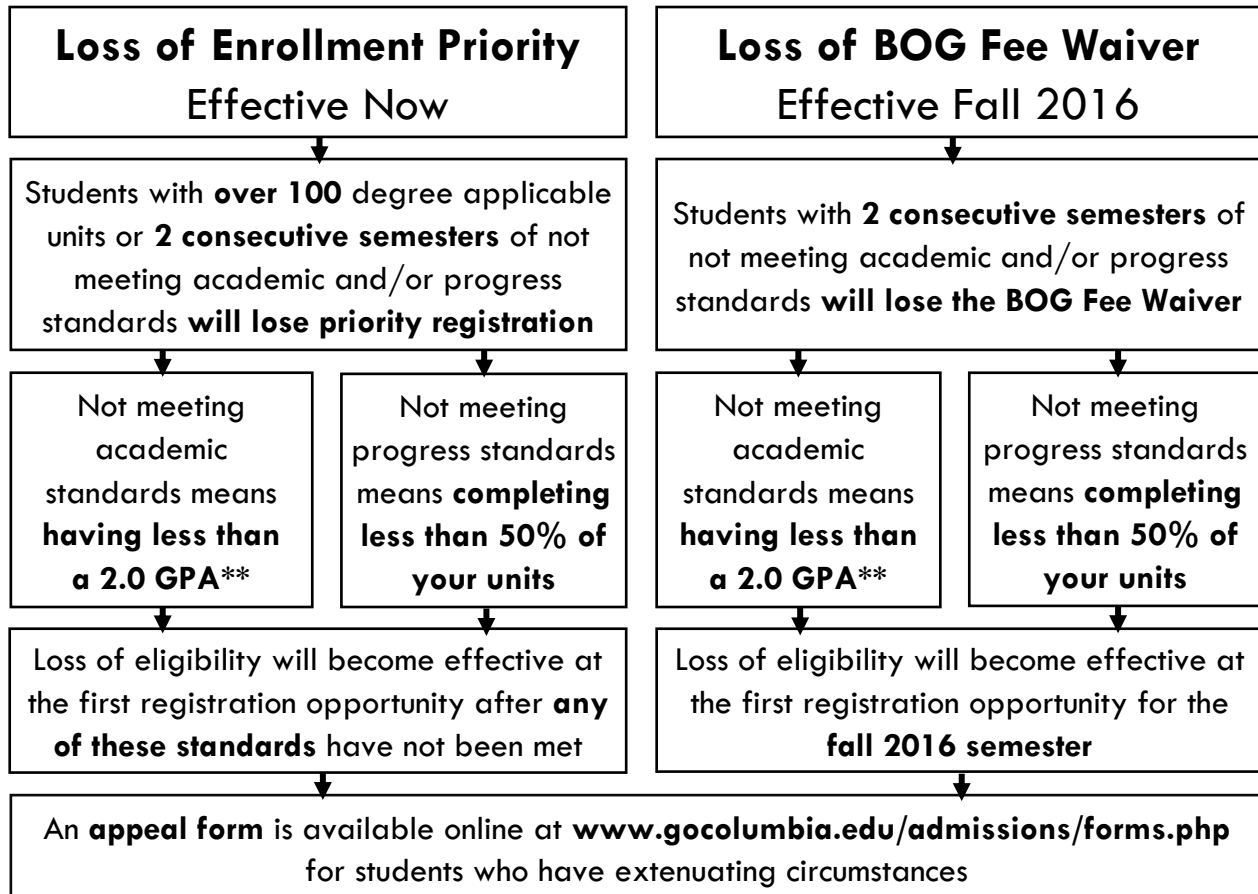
Loss of Enrollment Priority
Effective Now

Students with over 100 degree applicable units or 2 consecutive semesters of not meeting academic and/or progress standards will lose priority registration

Not meeting academic standards means having less than a 2.0 GPA**

Not meeting progress standards means completing less than 50% of your units

Loss of eligibility will become effective at the first registration opportunity after any of these standards have not been met

Loss of BOG Fee Waiver
Effective Fall 2016

Students with 2 consecutive semesters of not meeting academic and/or progress standards will lose the BOG Fee Waiver

Not meeting academic standards means having less than a 2.0 GPA**

Not meeting progress standards means completing less than 50% of your units

Loss of eligibility will become effective at the first registration opportunity for the fall 2016 semester

An appeal form is available online at www.gocolumbia.edu/admissions/forms.php for students who have extenuating circumstances